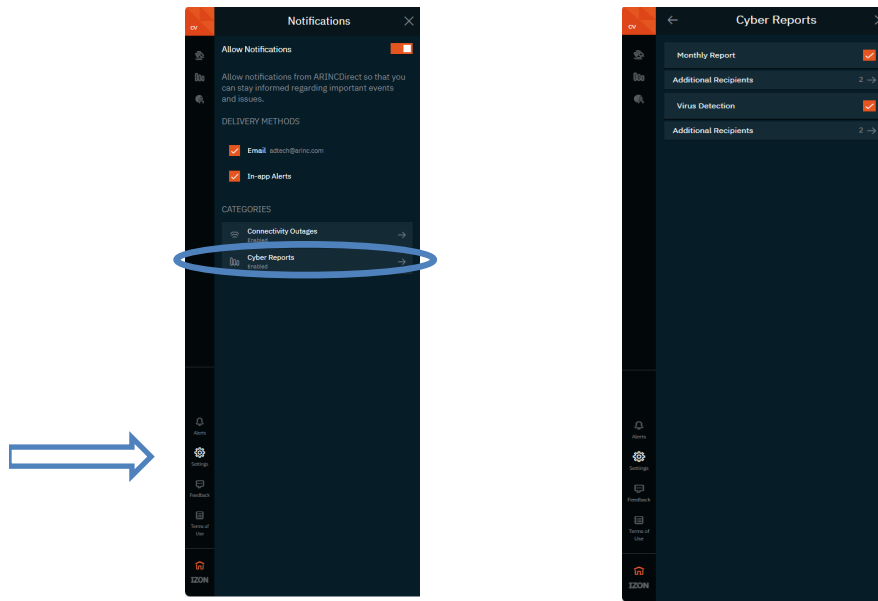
CV

Notifications

Allow Notifications

Allow notifications from ARINCDirect so that you can stay informed regarding important events and issues.

DELIVERY METHODS

Email adtech@arinc.com

In-app Alerts

CATEGORIES

Connectivity Outages
Enabled

Cyber Reports
Enabled

Alerts

Settings

Feedback

Terms of Use

IZON

CV

Cyber Reports

Monthly Report

Additional Recipients 2

Virus Detection

Additional Recipients 2

Alerts

Settings

Feedback

Terms of Use

IZON